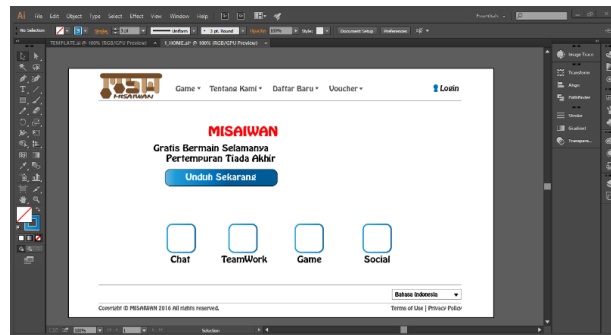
Ai File Edit Object Type Select Effect View Window Help

No Selection Stroke Uniform 3 pt. Round Opacity 100% Style Document Setup Preferences

TEMPLATE.ai* @ 100% (RGB/GPU Preview) × 1_HOME.ai* @ 100% (RGB/GPU Preview) ×

MISAIWAN

Game ▾ Tentang Kami ▾ Daftar Baru ▾ Voucher ▾

Login

MISAIWAN

Gratis Bermain Selamanya
Pertempuran Tiada Akhir

Unduh Sekarang

Chat TeamWork Game Social

Bahasa Indonesia ▾

Copyright © MISAIWAN 2016 All rights reserved.

Terms of Use | Privacy Policy

Image Trace
Transform
Align
Pathfinder
Stroke
Gradient
Transparency

100% Selection